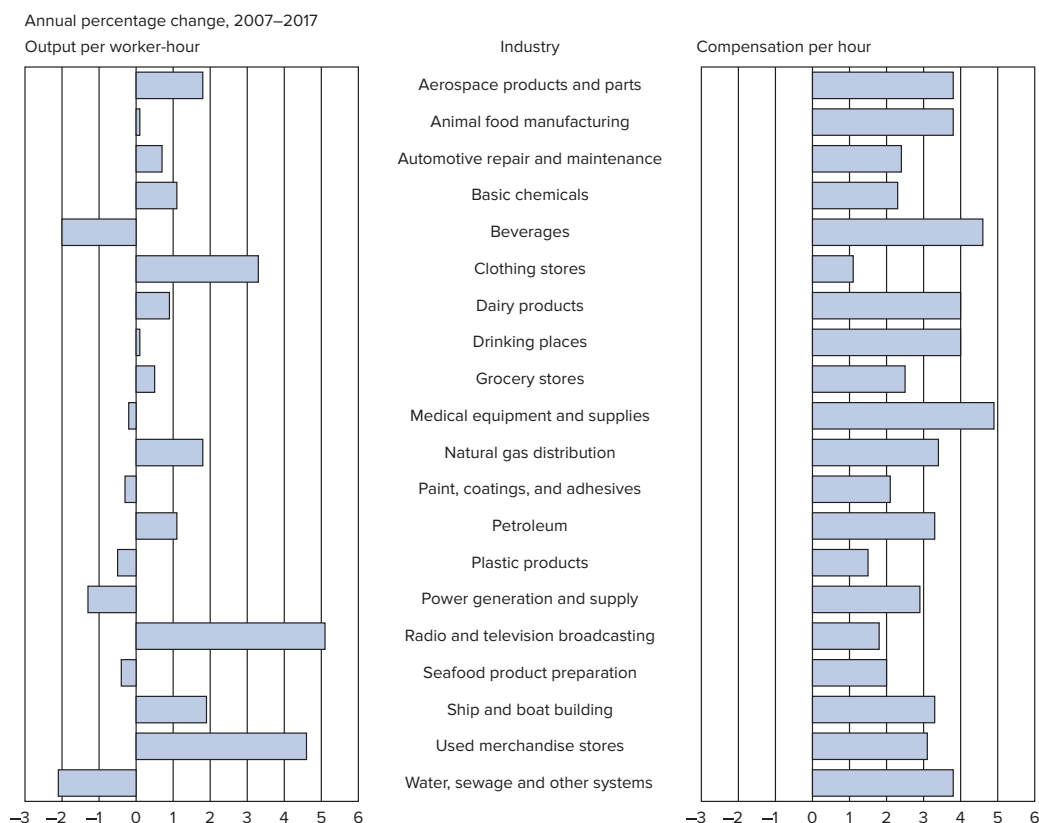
Annual percentage change, 2007–2017

Output per worker-hour

Industry

Compensation per hour

Aerospace products and parts
Animal food manufacturing
Automotive repair and maintenance
Basic chemicals
Beverages
Clothing stores
Dairy products
Drinking places
Grocery stores
Medical equipment and supplies
Natural gas distribution
Paint, coatings, and adhesives
Petroleum
Plastic products
Power generation and supply
Radio and television broadcasting
Seafood product preparation
Ship and boat building
Used merchandise stores
Water, sewage and other systems

–3 –2 –1 0 1 2 3 4 5 6

–3 –2 –1 0 1 2 3 4 5 6